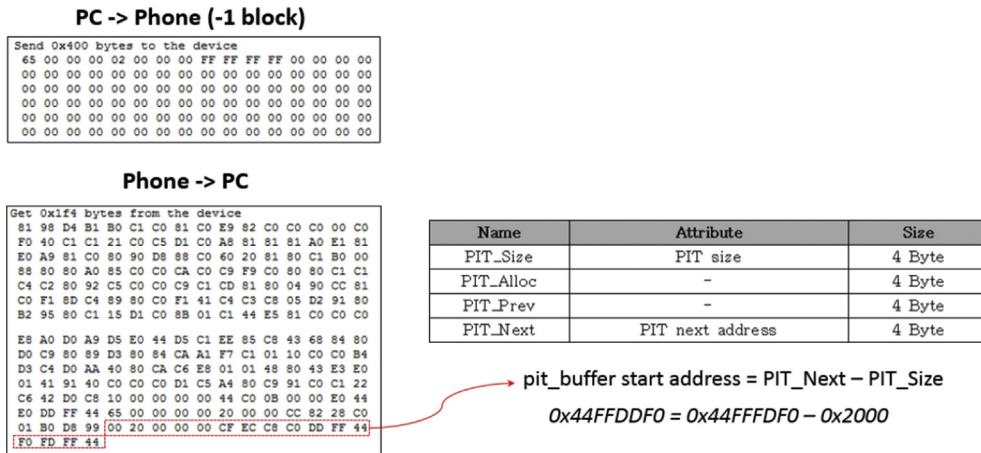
PC -> Phone (-1 block)

Send 0x400 bytes to the device
65 00 00 00 02 00 00 00 FF FF FF FF 00 00 00 00
00 00 00 00 00 00 00 00 00 00 00 00 00 00 00 00
00 00 00 00 00 00 00 00 00 00 00 00 00 00 00 00
00 00 00 00 00 00 00 00 00 00 00 00 00 00 00 00
00 00 00 00 00 00 00 00 00 00 00 00 00 00 00 00
00 00 00 00 00 00 00 00 00 00 00 00 00 00 00 00

Phone -> PC

Get 0x1f4 bytes from the device
81 98 D4 B1 B0 C1 C0 81 C0 E9 82 C0 C0 C0 00 C0
F0 40 C1 C1 21 C0 C5 D1 C0 A8 81 81 81 A0 E1 81
E0 A9 81 C0 80 90 D8 88 C0 60 20 81 80 C1 B0 00
88 80 80 A0 85 C0 C0 CA C0 C9 F9 C0 80 80 C1 C1
C4 C2 80 92 C5 C0 C0 C9 C1 CD 81 80 04 90 CC 81
C0 F1 8D C4 89 80 C0 F1 41 C4 C3 C8 05 D2 91 80
B2 95 80 C1 15 D1 C0 8B 01 C1 44 E5 81 C0 C0 C0

E8 A0 D0 A9 D5 E0 44 D5 C1 EE 85 C8 43 68 84 80
D0 C9 80 89 D3 80 84 CA A1 F7 C1 01 10 C0 C0 B4
D3 C4 D0 AA 40 80 CA C6 E8 01 01 48 80 43 E3 E0
01 41 91 40 C0 C0 C0 D1 C5 A4 80 C9 91 C0 C1 22
C6 42 D0 C8 10 00 00 00 00 44 C0 0B 00 00 E0 44
E0 DD FF 44 65 00 00 00 00 20 00 00 CC 82 28 C0
01 B0 D8 99 00 20 00 00 CF EC C8 C0 DD FF 44
F0 FD FF 44

| Name | Attribute | Size |
|---|---|---|
| PIT_Size | PIT size | 4 Byte |
| PIT_Alloc | - | 4 Byte |
| PIT_Prev | - | 4 Byte |
| PIT_Next | PIT next address | 4 Byte |

pit_buffer start address = PIT_Next – PIT_Size

0x44FFDDF0 = 0x44FFFDF0 – 0x2000